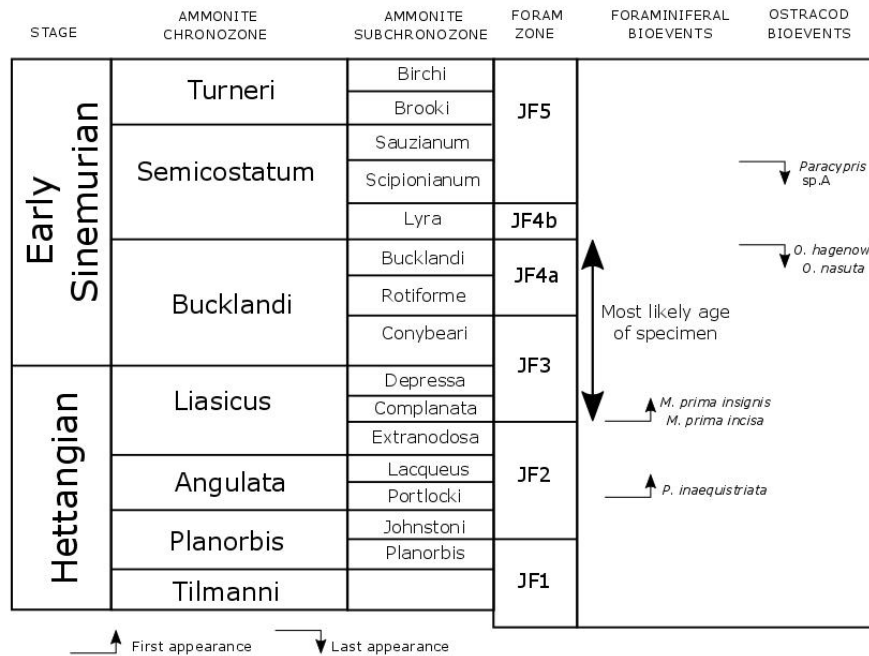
| STAGE | AMMONITE CHRONOZONE | AMMONITE SUBCHRONOZONE | FORAM ZONE | FORAMINIFERAL BIOEVENTS | OSTRACOD BIOEVENTS |
|---|---|---|---|---|---|
| Early Sinemurian | Turneri | Birchi | JF5 | | |
| | | Brooki | | | |
| | Semicostatum | Sauzianum | | | |
| | | Scipionianum | | | *Paracypris* sp.A |
| | | Lyra | JF4b | | |
| | Bucklandi | Bucklandi | JF4a | Most likely age of specimen | *O. hagenow* *O. nasuta* |
| | | Rotiforme | | | |
| | | Conybeari | JF3 | | |
| Hettangian | Liasicus | Depressa | | | |
| | | Complanata | | *M. prima insignis* *M. prima incisa* | |
| | | Extranodosa | JF2 | | |
| | Angulata | Lacqueus | | | |
| | | Portlocki | | *P. inaequistriata* | |
| | Planorbis | Johnstoni | | | |
| | | Planorbis | JF1 | | |
| | Tilmanni | | | | |

First appearance Last appearance